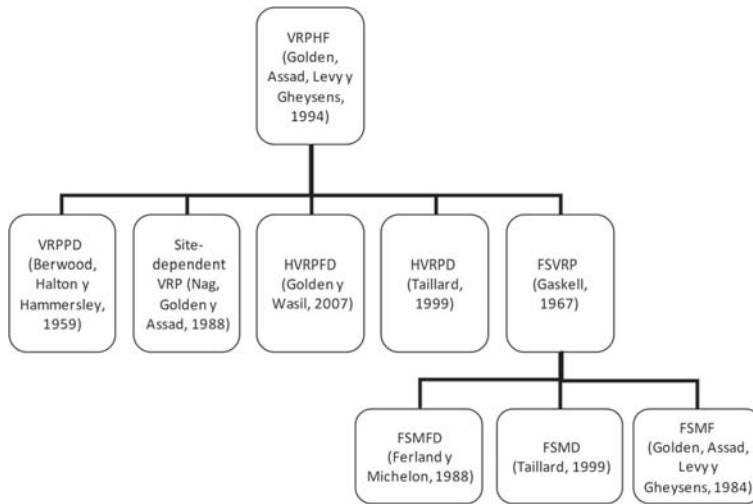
VRPHF (Golden, Assad, Levy y Gheysens, 1994)

VRPPD (Berwood, Halton y Hammersley, 1959)

Site-dependent VRP (Nag, Golden y Assad, 1988)

HVRPFD (Golden y Wasil, 2007)

HVRPD (Taillard, 1999)

FSVRP (Gaskell, 1967)

FSMFD (Ferland y Michelon, 1988)

FSMD (Taillard, 1999)

FSMF (Golden, Assad, Levy y Gheysens, 1984)